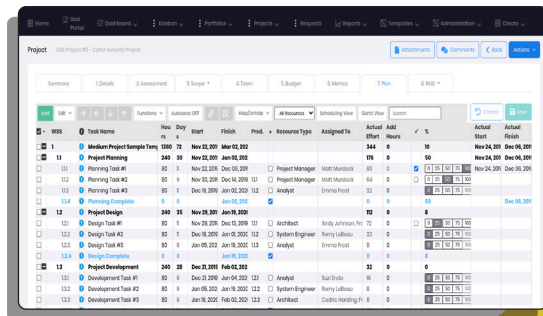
Home | User Portal | Dashboard | Kanban | Portfolios | Projects | Requests | Reports | Templates | Administration | Create

Project Edit Project #5 - Cyber Security Project

Attachments | Comments | Back | Actions

Summary | 1. Details | 2. Assessment | 3. Scope | 4. Team | 5. Budget | 6. Metrics | 7. Plan | 8. RAID

Add | Edit | Functions | Autosave: OFF | Hide/Unhide | All Resources | Scheduling View | Gantt View | Search | Cancel | Save

| | WBS | | Task Name | Hours | Days | Start | Finish | Pred. | | Resource Type | Assigned To | Actual Effort | Add Hours | ✓ | % | Actual Start | Actual Finish |
|---|---|---|---|---|---|---|---|---|---|---|---|---|---|---|---|---|---|
| | 1 | | Medium Project Sample Temp | 1360 | 72 | Nov 22, 2019 | Jan 02, 2020 | | | | | 344 | 0 | | 10 | Nov 24, 2019 | Dec 06, 2019 |
| | 1.1 | | Project Planning | 240 | 30 | Nov 22, 2019 | Jan 02, 2020 | | | | | 176 | 0 | | 50 | Nov 24, 2019 | Dec 06, 2019 |
| | 1.1.1 | | Planning Task #1 | 80 | 1 | Nov 22, 2019 | Dec 05, 2019 | | | Project Manager | Matt Murdock | 80 | 0 | ✓ | 0 25 50 75 100 | Nov 24, 2019 | Dec 06, 2019 |
| | 1.1.2 | | Planning Task #2 | 80 | 1 | Nov 30, 2019 | Dec 05, 2019 | | | Project Manager | Matt Murdock | 64 | 0 | | 0 25 50 75 100 | Nov 30, 2019 | |
| | 1.1.3 | | Planning Task #3 | 80 | 2 | Dec 19, 2019 | Jan 02, 2020 | | | Analyst | Emma Frost | 32 | 0 | | 0 25 50 75 100 | Dec 19, 2019 | |
| | 1.1.4 | | Planning Complete | 0 | 0 | | Jan 02, 2020 | | ✓ | | | 0 | 0 | | 50 | | |
| | 1.2 | | Project Design | 240 | 35 | Nov 29, 2019 | Jan 19, 2020 | | | | | 112 | 0 | | 0 | | |
| | 1.2.1 | | Design Task #1 | 80 | 1 | Nov 29, 2019 | Dec 05, 2019 | | | Architect | Andy Johnson, Fr | 72 | 0 | | 0 25 50 75 100 | Nov 28, 2019 | |
| | 1.2.2 | | Design Task #2 | 80 | 1 | Dec 23, 2019 | Dec 27, 2019 | | | System Engineer | Remy LeBeau | 40 | 0 | | 0 25 50 75 100 | | |
| | 1.2.3 | | Design Task #3 | 80 | 3 | Jan 05, 2020 | Jan 19, 2020 | | | Analyst | Emma Frost | 0 | 0 | | 0 25 50 75 100 | | |
| | 1.2.4 | | Design Complete | 0 | 0 | | Jan 19, 2020 | | ✓ | | | 0 | 0 | | 0 | | |
| | 1.3 | | Project Development | 240 | 30 | Dec 21, 2019 | Jan 19, 2020 | | | | | 32 | 0 | | 0 | | |
| | 1.3.1 | | Development Task #1 | 80 | 1 | Dec 21, 2019 | Dec 28, 2019 | | | Analyst | Suzi Endo | 16 | 0 | | 0 25 50 75 100 | | |
| | 1.3.2 | | Development Task #2 | 80 | 1 | Dec 29, 2019 | Jan 05, 2020 | | | System Engineer | Remy LeBeau | 8 | 0 | | 0 25 50 75 100 | | |
| | 1.3.3 | | Development Task #3 | 80 | 2 | Jan 05, 2020 | Jan 19, 2020 | | | Architect | Cedric Harding, F | 8 | 0 | | 0 25 50 75 100 | | |